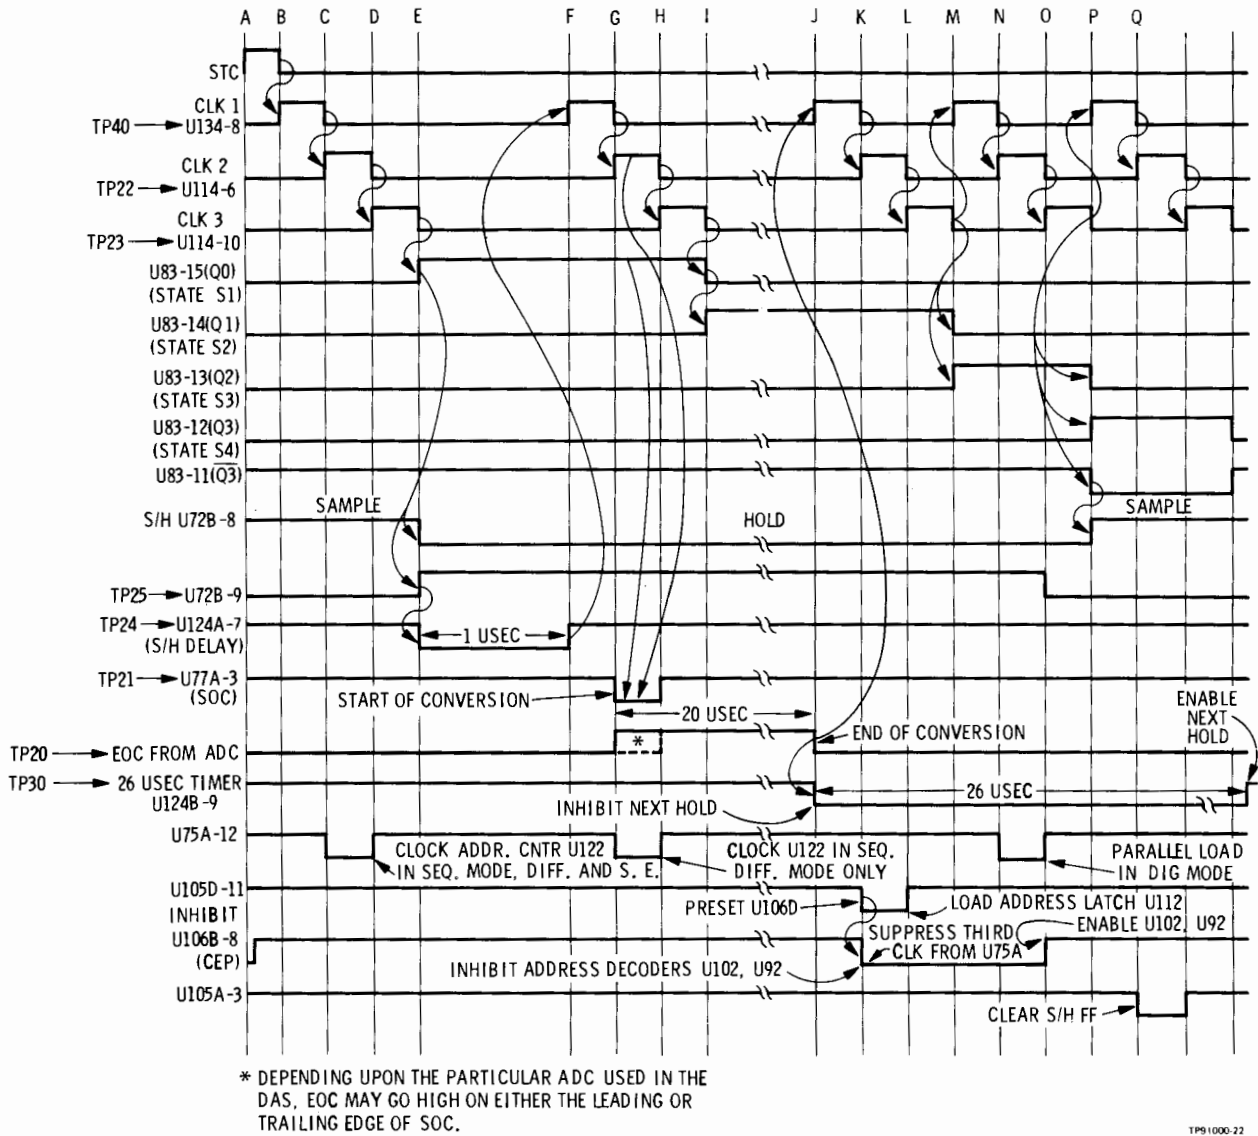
A B C D E F G H I J K L M N O P Q

STC
CLK 1
TP40 → U134-8
CLK 2
TP22 → U114-6
CLK 3
TP23 → U114-10
U83-15(Q0)
(STATE S1)
U83-14(Q1)
(STATE S2)
U83-13(Q2)
(STATE S3)
U83-12(Q3)
(STATE S4)
U83-11($\overline{Q3}$)
S/H U72B-8
TP25 → U72B-9
TP24 → U124A-7
(S/H DELAY)
TP21 → U77A-3
(SOC)
TP20 → EOC FROM ADC
TP30 → 26 USEC TIMER
U124B-9
U75A-12
U105D-11
INHIBIT
U106B-8
(CEP)
U105A-3

SAMPLE
HOLD
SAMPLE
1 USEC
START OF CONVERSION
20 USEC
*
END OF CONVERSION
ENABLE NEXT HOLD
INHIBIT NEXT HOLD
26 USEC
CLOCK ADDR. CNTR U122 IN SEQ. MODE, DIFF. AND S. E.
CLOCK U122 IN SEQ. DIFF. MODE ONLY
PARALLEL LOAD IN DIG MODE
PRESET U106D
LOAD ADDRESS LATCH U112
SUPPRESS THIRD CLK FROM U75A
ENABLE U102, U92
INHIBIT ADDRESS DECODERS U102, U92
CLEAR S/H FF

* DEPENDING UPON THE PARTICULAR ADC USED IN THE DAS, EOC MAY GO HIGH ON EITHER THE LEADING OR TRAILING EDGE OF SOC.

TP91000-22